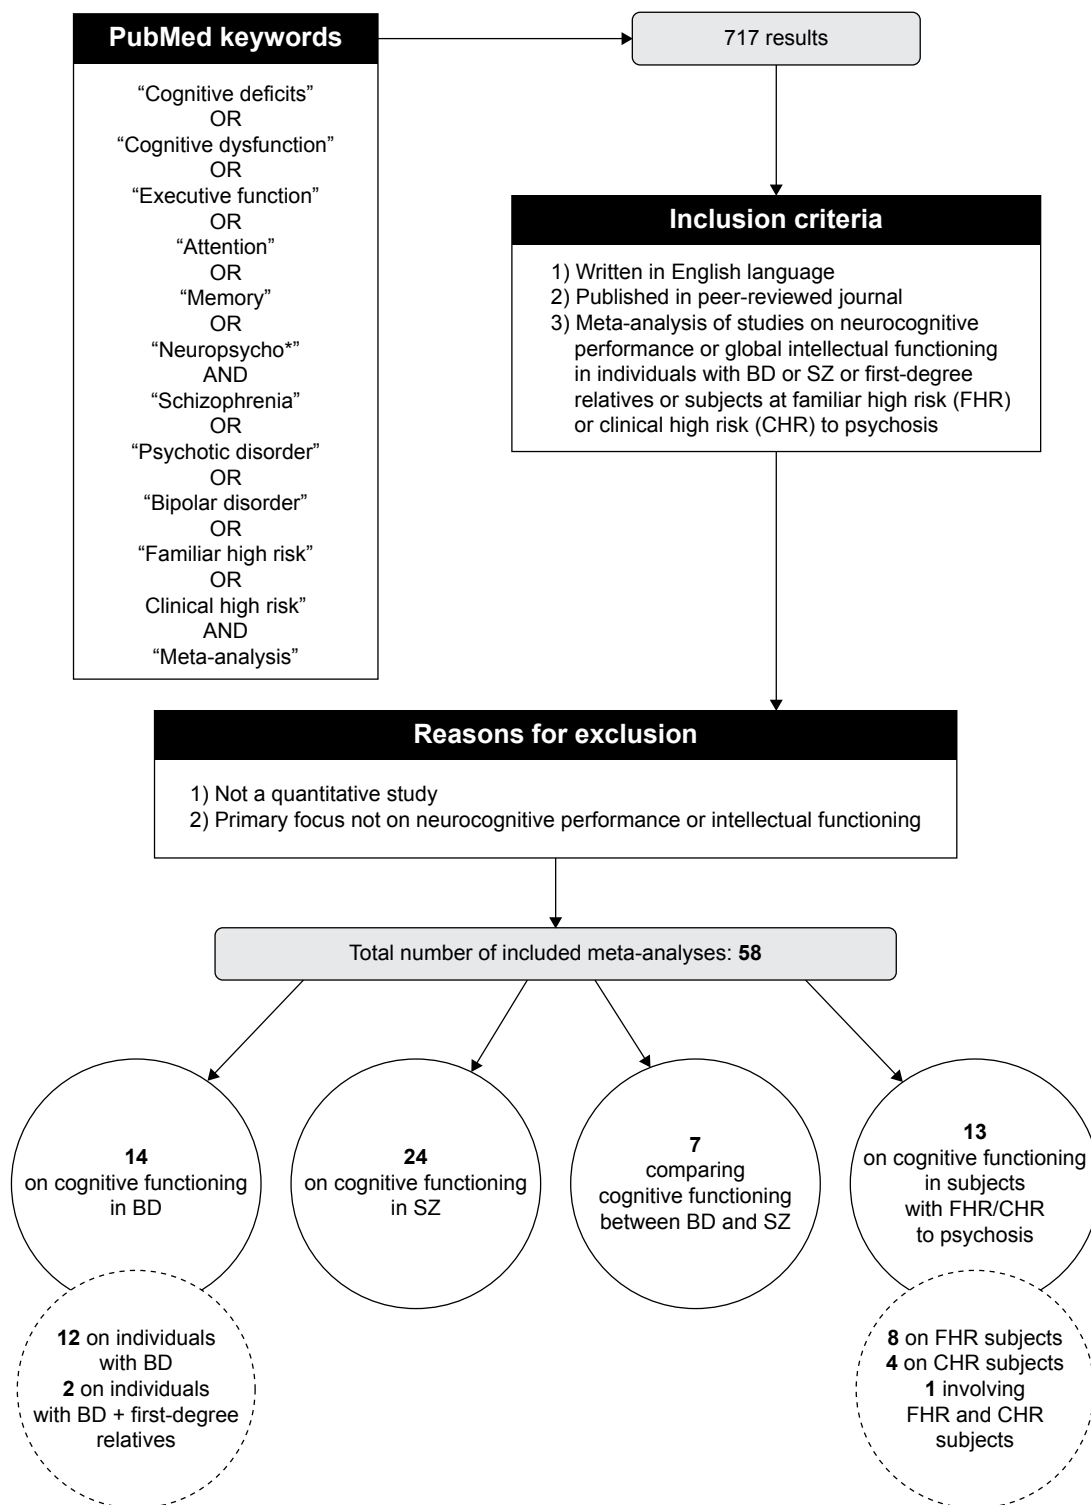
PubMed keywords

"Cognitive deficits"
OR
"Cognitive dysfunction"
OR
"Executive function"
OR
"Attention"
OR
"Memory"
OR
"Neuropsycho*"
AND
"Schizophrenia"
OR
"Psychotic disorder"
OR
"Bipolar disorder"
OR
"Familiar high risk"
OR
Clinical high risk"
AND
"Meta-analysis"

717 results

Inclusion criteria

1) Written in English language
2) Published in peer-reviewed journal
3) Meta-analysis of studies on neurocognitive performance or global intellectual functioning in individuals with BD or SZ or first-degree relatives or subjects at familiar high risk (FHR) or clinical high risk (CHR) to psychosis

Reasons for exclusion

1) Not a quantitative study
2) Primary focus not on neurocognitive performance or intellectual functioning

Total number of included meta-analyses: **58**

**14** on cognitive functioning in BD

**12** on individuals with BD
**2** on individuals with BD + first-degree relatives

**24** on cognitive functioning in SZ

**7** comparing cognitive functioning between BD and SZ

**13** on cognitive functioning in subjects with FHR/CHR to psychosis

**8** on FHR subjects
**4** on CHR subjects
**1** involving FHR and CHR subjects